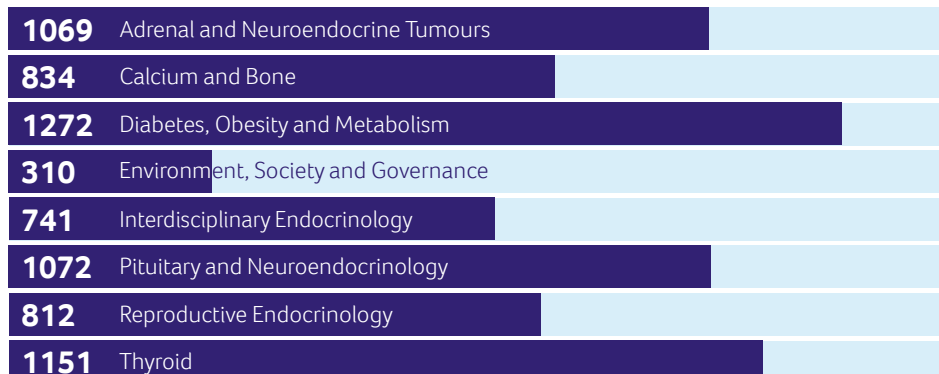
| | |
|---|---|
| 1069 | Adrenal and Neuroendocrine Tumours |
| 834 | Calcium and Bone |
| 1272 | Diabetes, Obesity and Metabolism |
| 310 | Environment, Society and Governance |
| 741 | Interdisciplinary Endocrinology |
| 1072 | Pituitary and Neuroendocrinology |
| 812 | Reproductive Endocrinology |
| 1151 | Thyroid |